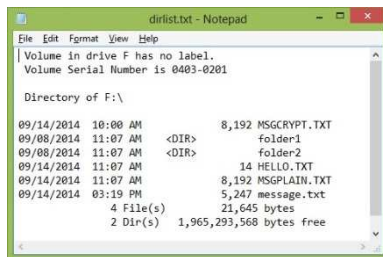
dirlist.txt - Notepad

File Edit Format View Help

Volume in drive F has no label.
Volume Serial Number is 0403-0201

Directory of F:\

| | | | | |
|---|---|---|---|---|
| 09/14/2014 | 10:00 AM | | 8,192 | MSGCRYPT.TXT |
| 09/08/2014 | 11:07 AM | <DIR> | | folder1 |
| 09/08/2014 | 11:07 AM | <DIR> | | folder2 |
| 09/14/2014 | 11:07 AM | | 14 | HELLO.TXT |
| 09/14/2014 | 11:07 AM | | 8,192 | MSGPLAIN.TXT |
| 09/14/2014 | 03:19 PM | | 5,247 | message.txt |

4 File(s) 21,645 bytes
2 Dir(s) 1,965,293,568 bytes free